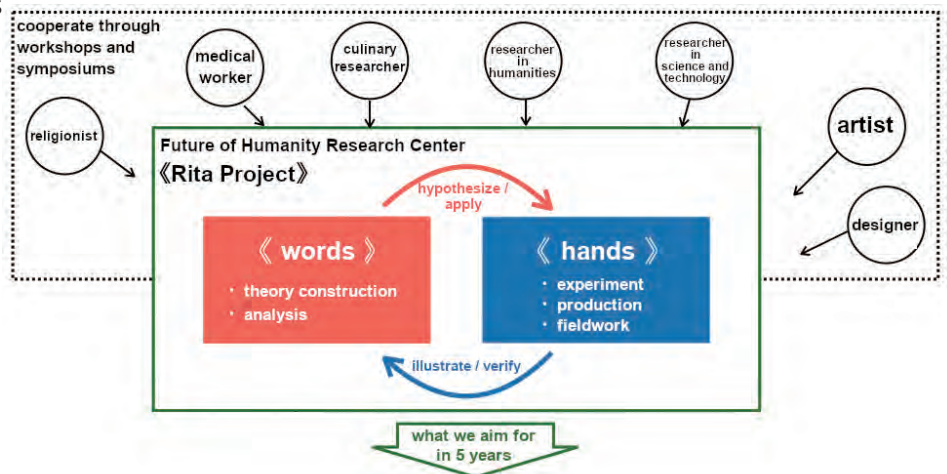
cooperate through workshops and symposiums

medical worker

culinary researcher

researcher in humanities

researcher in science and technology

religionist

artist

designer

Future of Humanity Research Center

《Rita Project》

hypothesize / apply

《 words 》

・ theory construction
・ analysis

《 hands 》

・ experiment
・ production
・ fieldwork

illustrate / verify

what we aim for in 5 years